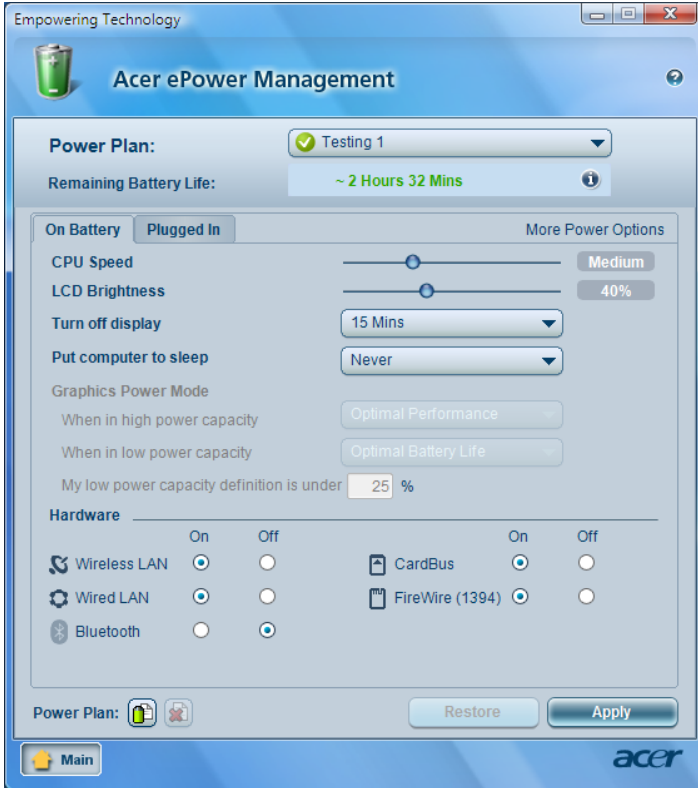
Empowering Technology

Acer ePower Management

?

Power Plan: Testing 1

Remaining Battery Life: ~ 2 Hours 32 Mins

On Battery | Plugged In | More Power Options

CPU Speed Medium

LCD Brightness 40%

Turn off display 15 Mins

Put computer to sleep Never

Graphics Power Mode

When in high power capacity Optimal Performance

When in low power capacity Optimal Battery Life

My low power capacity definition is under 25 %

Hardware

| | On | Off | | On | Off |
|---|---|---|---|---|---|
| Wireless LAN | ◉ | ○ | CardBus | ◉ | ○ |
| Wired LAN | ◉ | ○ | FireWire (1394) | ◉ | ○ |
| Bluetooth | ○ | ◉ | | | |

Power Plan:

Restore

Apply

Main

acer